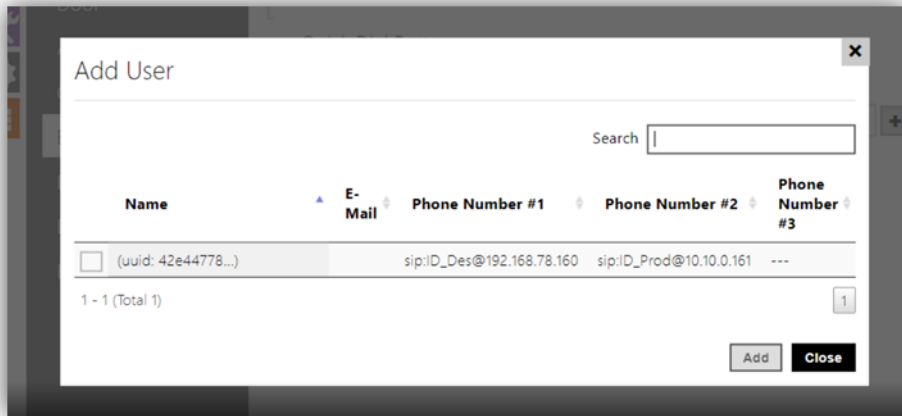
Add User

×

Search

| Name | E-Mail | Phone Number #1 | Phone Number #2 | Phone Number #3 |
|---|---|---|---|---|
| (uuid: 42e44778...) | | sip:ID_Des@192.168.78.160 | sip:ID_Prod@10.10.0.161 | --- |

1 - 1 (Total 1)

1

Add Close